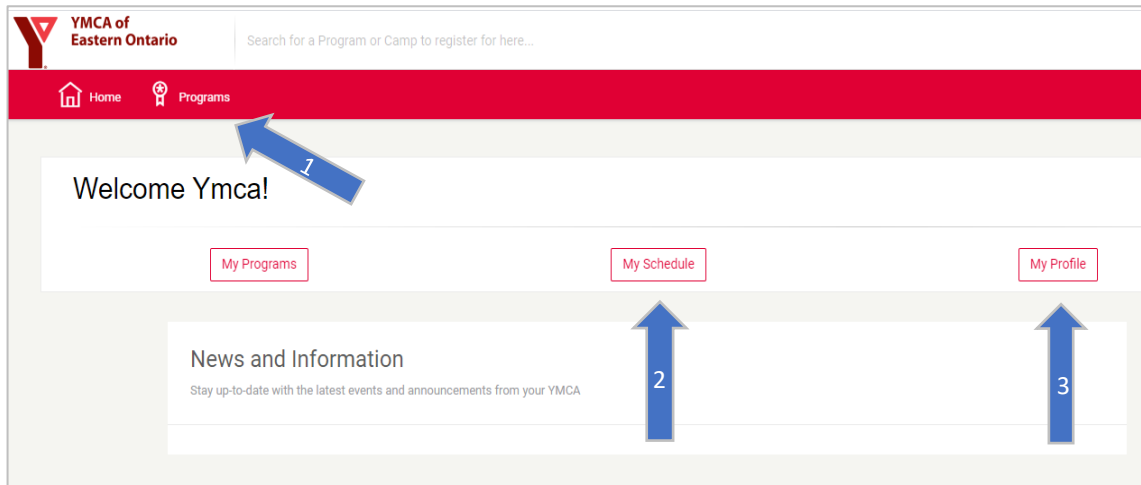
YMCA of Eastern Ontario

Search for a Program or Camp to register for here...

Home Programs

1

Welcome Ymca!

My Programs

My Schedule

My Profile

News and Information

Stay up-to-date with the latest events and announcements from your YMCA

2

3